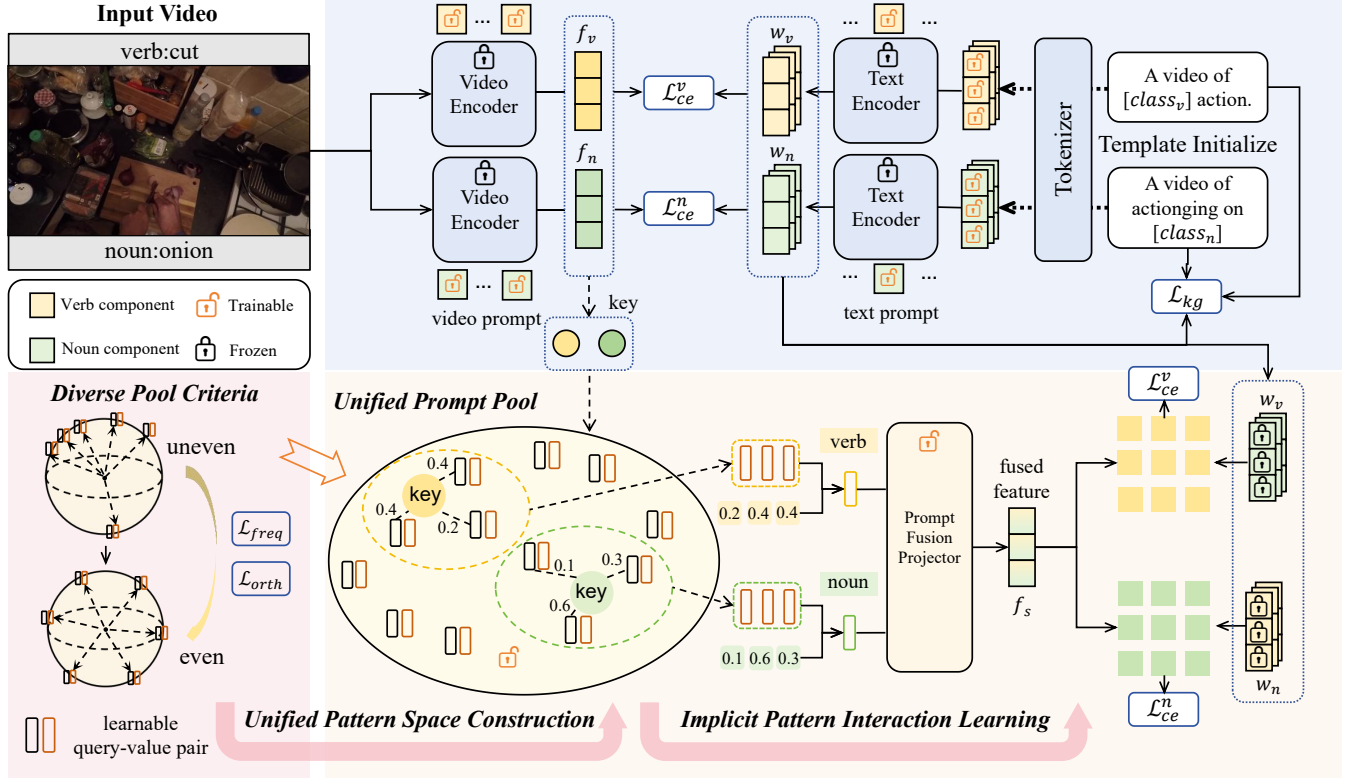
Input Video

verb:cut

noun:onion

Verb component Trainable

Noun component Frozen

Video Encoder

Video Encoder

$f_v$

$f_n$

$\mathcal{L}_{ce}^{v}$

$\mathcal{L}_{ce}^{n}$

$w_v$

$w_n$

Text Encoder

Text Encoder

Tokenizer

A video of $[class_v]$ action.

Template Initialize

A video of actionging on $[class_n]$

$\mathcal{L}_{kg}$

video prompt

key

text prompt

Diverse Pool Criteria

uneven

even

$\mathcal{L}_{freq}$

$\mathcal{L}_{orth}$

learnable query-value pair

Unified Prompt Pool

key

0.4

0.4

0.2

key

0.1

0.3

0.6

verb

0.2 0.4 0.4

noun

0.1 0.6 0.3

Prompt Fusion Projector

fused feature

$f_s$

$\mathcal{L}_{ce}^{v}$

$w_v$

$w_n$

$\mathcal{L}_{ce}^{n}$

Unified Pattern Space Construction

Implicit Pattern Interaction Learning